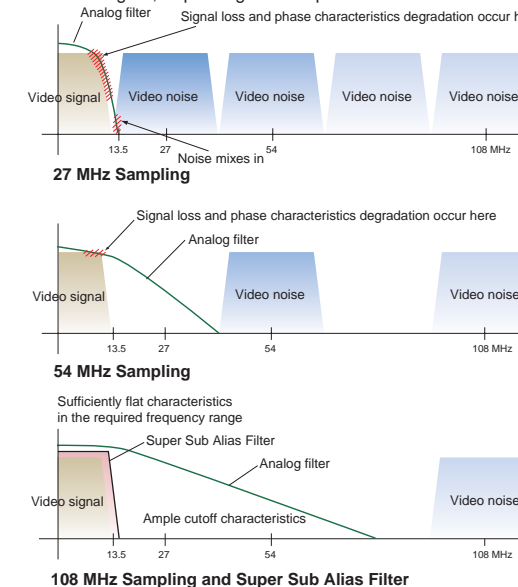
Analog filter
Signal loss and phase characteristics degradation occur h
Video signal
Video noise
Video noise
Video noise
Video noise
13.5
27
54
108 MHz
Noise mixes in
27 MHz Sampling

Signal loss and phase characteristics degradation occur here
Analog filter
Video signal
Video noise
Video noise
13.5
27
54
108 MHz
54 MHz Sampling

Sufficiently flat characteristics in the required frequency range
Super Sub Alias Filter
Analog filter
Video signal
Video noise
Ample cutoff characteristics
13.5
27
54
108 MHz
108 MHz Sampling and Super Sub Alias Filter